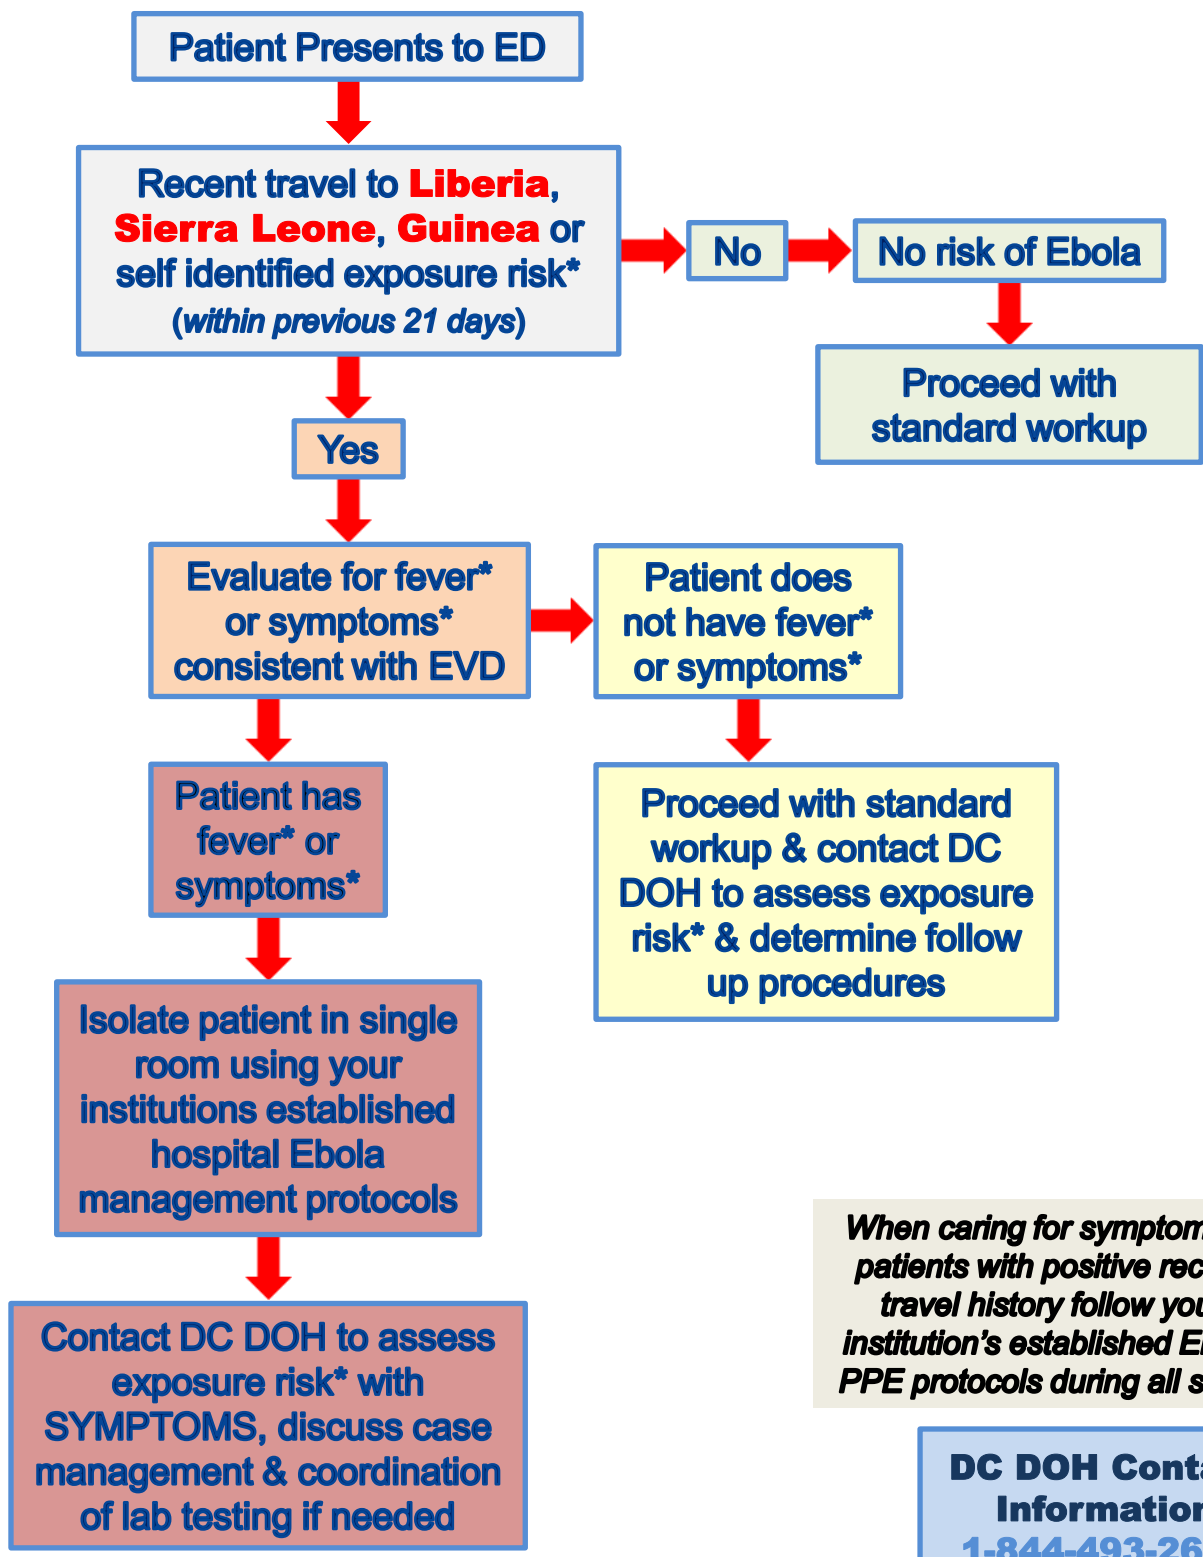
Patient Presents to ED

Recent travel to Liberia, Sierra Leone, Guinea or self identified exposure risk* (within previous 21 days)

No

No risk of Ebola

Proceed with standard workup

Yes

Evaluate for fever* or symptoms* consistent with EVD

Patient does not have fever* or symptoms*

Proceed with standard workup & contact DC DOH to assess exposure risk* & determine follow up procedures

Patient has fever* or symptoms*

Isolate patient in single room using your institutions established hospital Ebola management protocols

Contact DC DOH to assess exposure risk* with SYMPTOMS, discuss case management & coordination of lab testing if needed

When caring for symptom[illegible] patients with positive rec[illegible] travel history follow you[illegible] institution's established E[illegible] PPE protocols during all s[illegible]

DC DOH Cont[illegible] Information
1-844-493-26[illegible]